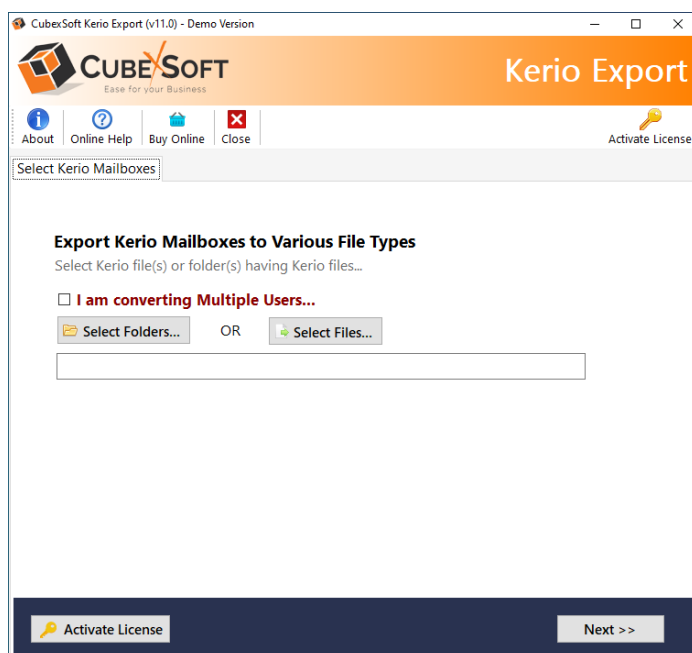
CubexSoft Kerio Export (v11.0) - Demo Version

CUBEXSOFT
Ease for your Business

Kerio Export

About
Online Help
Buy Online
Close
Activate License

Select Kerio Mailboxes

Export Kerio Mailboxes to Various File Types
Select Kerio file(s) or folder(s) having Kerio files...

☐ I am converting Multiple Users...

Select Folders...
OR
Select Files...

Activate License
Next >>